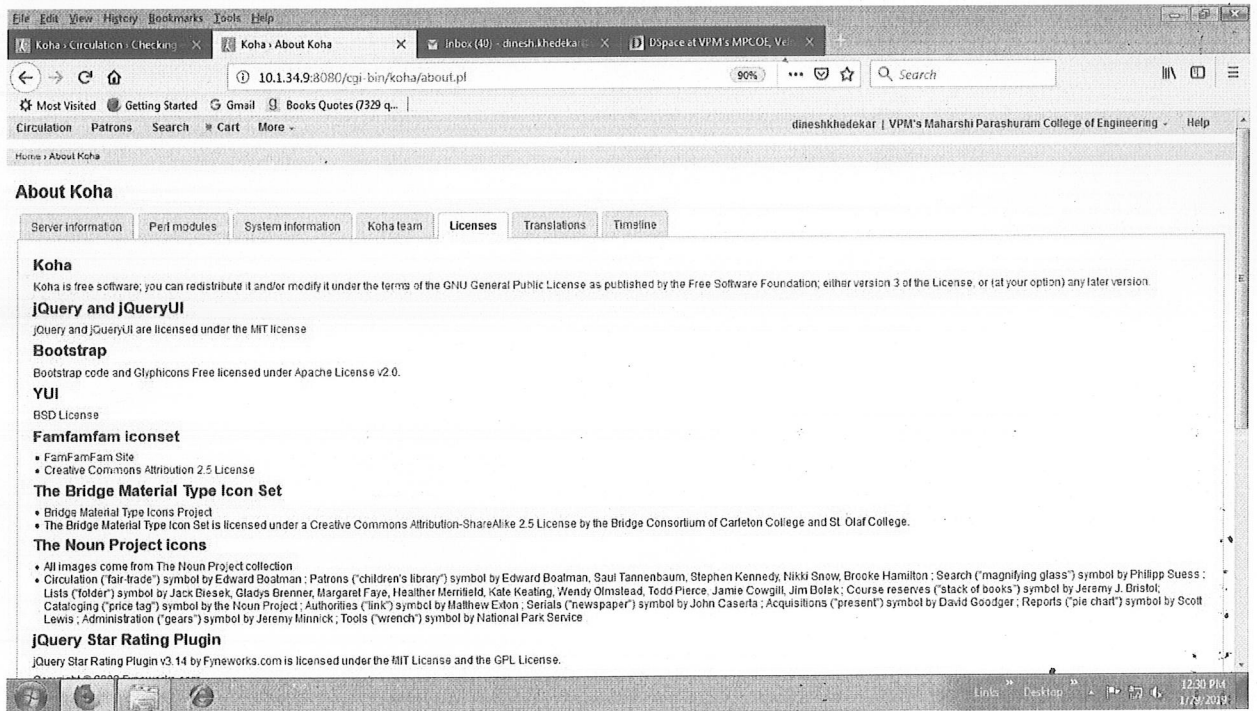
File Edit View History Bookmarks Tools Help

Koha › Circulation › Checking × | Koha › About Koha × | Inbox (40) - dinesh.khedekar × | DSpace at VPM's MPCOE, Vel ×

10.1.34.9:8080/cgi-bin/koha/about.pl 90% Search

Most Visited Getting Started Gmail Books Quotes (7329 q...

Circulation Patrons Search Cart More - dineshkhedekar | VPM's Maharshi Parashuram College of Engineering - Help

Home › About Koha

About Koha

Server information | Perl modules | System information | Koha team | Licenses | Translations | Timeline

Koha

Koha is free software; you can redistribute it and/or modify it under the terms of the GNU General Public License as published by the Free Software Foundation; either version 3 of the License, or (at your option) any later version.

jQuery and jQueryUI

jQuery and jQueryUI are licensed under the MIT license

Bootstrap

Bootstrap code and Glyphicons Free licensed under Apache License v2.0.

YUI

BSD License

Famfamfam iconset

• FamFamFam Site
• Creative Commons Attribution 2.5 License

The Bridge Material Type Icon Set

• Bridge Material Type Icons Project
• The Bridge Material Type Icon Set is licensed under a Creative Commons Attribution-ShareAlike 2.5 License by the Bridge Consortium of Carleton College and St. Olaf College.

The Noun Project icons

• All images come from The Noun Project collection
• Circulation ("fair-trade") symbol by Edward Boatman ; Patrons ("children's library") symbol by Edward Boatman, Saul Tannenbaum, Stephen Kennedy, Nikki Snow, Brooke Hamilton ; Search ("magnifying glass") symbol by Philipp Suess ; Lists ("folder") symbol by Jack Biesek, Gladys Brenner, Margaret Faye, Healther Merrifield, Kate Keating, Wendy Olmstead, Todd Pierce, Jamie Cowgill, Jim Bolek ; Course reserves ("stack of books") symbol by Jeremy J. Bristol; Cataloging ("price tag") symbol by the Noun Project ; Authorities ("link") symbol by Matthew Exton ; Serials ("newspaper") symbol by John Caserta ; Acquisitions ("present") symbol by David Goodger ; Reports ("pie chart") symbol by Scott Lewis ; Administration ("gears") symbol by Jeremy Minnick ; Tools ("wrench") symbol by National Park Service

jQuery Star Rating Plugin

jQuery Star Rating Plugin v3.14 by Fyneworks.com is licensed under the MIT License and the GPL License.

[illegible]

Links Desktop 12:30 PM 1/29/2019